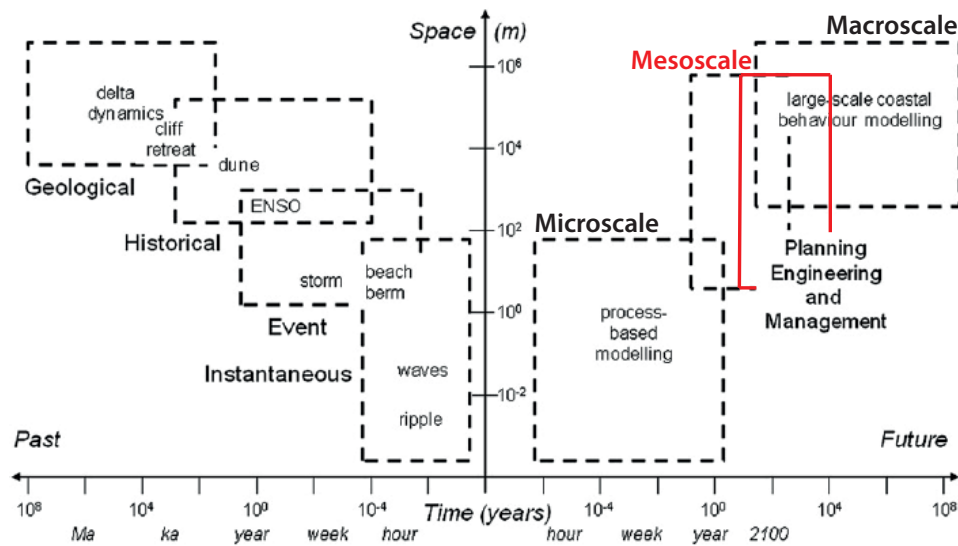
Space (m)

Macroscale

Mesoscale

$10^6$

$10^4$

$10^2$

$10^0$

$10^{-2}$

delta dynamics

cliff retreat

dune

Geological

ENSO

Historical

storm

beach berm

Event

Instantaneous

waves

ripple

Microscale

process-based modelling

large-scale coastal behaviour modelling

Planning Engineering and Management

Past

Future

$10^8$ $10^4$ $10^0$ $10^{-4}$ Time (years) $10^{-4}$ $10^0$ $10^4$ $10^8$

Ma ka year week hour hour week year 2100